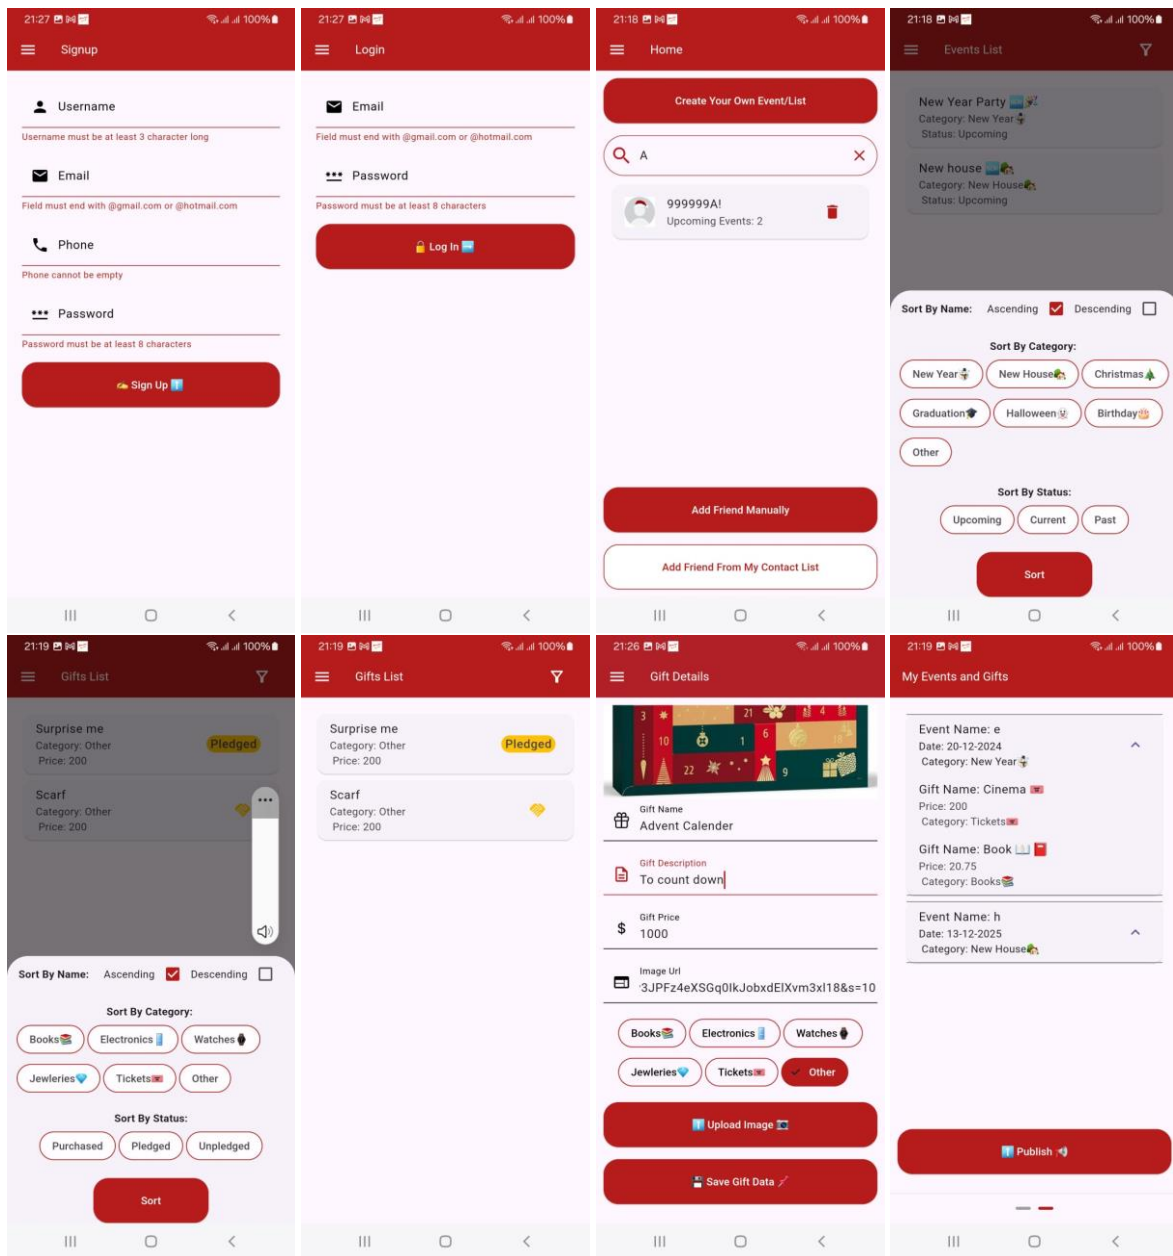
21:27 100%
Signup

Username
Username must be at least 3 character long

Email
Field must end with @gmail.com or @hotmail.com

Phone
Phone cannot be empty

Password
Password must be at least 8 characters

Sign Up

21:27 100%
Login

Email
Field must end with @gmail.com or @hotmail.com

Password
Password must be at least 8 characters

Log In

21:18 100%
Home

Create Your Own Event/List

A

999999A!
Upcoming Events: 2

Add Friend Manually

Add Friend From My Contact List

21:18 100%
Events List

New Year Party
Category: New Year
Status: Upcoming

New house
Category: New House
Status: Upcoming

Sort By Name: Ascending Descending

Sort By Category:
New Year New House Christmas
Graduation Halloween Birthday
Other

Sort By Status:
Upcoming Current Past

Sort

21:19 100%
Gifts List

Surprise me
Category: Other
Price: 200
Pledged

Scarf
Category: Other
Price: 200

Sort By Name: Ascending Descending

Sort By Category:
Books Electronics Watches
Jewleries Tickets Other

Sort By Status:
Purchased Pledged Unpledged

Sort

21:19 100%
Gifts List

Surprise me
Category: Other
Price: 200
Pledged

Scarf
Category: Other
Price: 200

21:26 100%
Gift Details

Gift Name
Advent Calender

Gift Description
To count down

Gift Price
$ 1000

Image Url
3JPFz4eXSGq0lkJobxdElXvm3xl18&s=10

Books Electronics Watches
Jewleries Tickets Other

Upload Image

Save Gift Data

21:19 100%
My Events and Gifts

Event Name: e
Date: 20-12-2024
Category: New Year

Gift Name: Cinema
Price: 200
Category: Tickets

Gift Name: Book
Price: 20.75
Category: Books

Event Name: h
Date: 13-12-2025
Category: New House

Publish